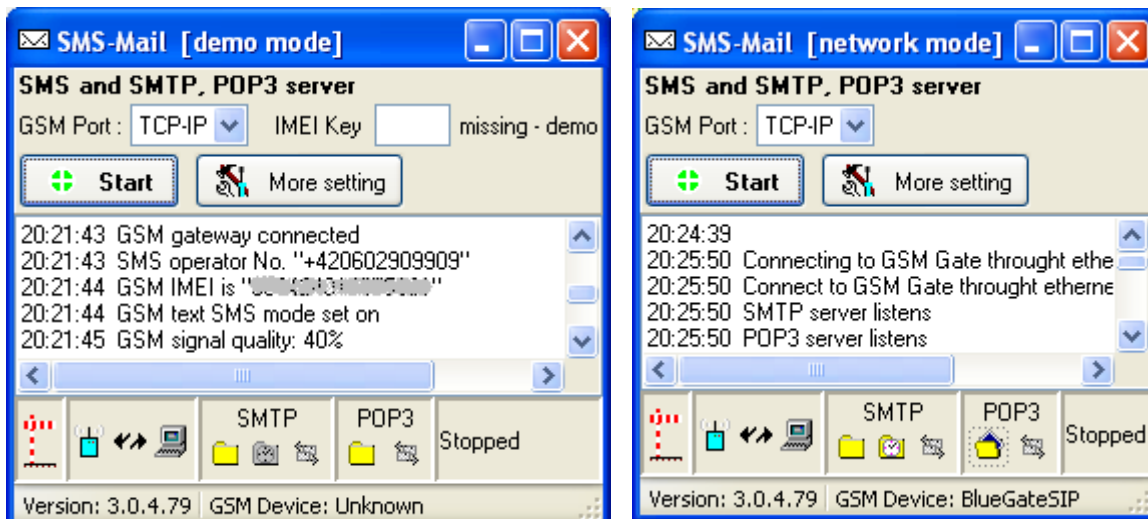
SMS-Mail [demo mode]

SMS and SMTP, POP3 server

GSM Port : TCP-IP IMEI Key missing - demo

Start More setting

20:21:43 GSM gateway connected
20:21:43 SMS operator No. "+420602909909"
20:21:44 GSM IMEI is "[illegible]"
20:21:44 GSM text SMS mode set on
20:21:45 GSM signal quality: 40%

SMTP POP3 Stopped

Version: 3.0.4.79 GSM Device: Unknown

SMS-Mail [network mode]

SMS and SMTP, POP3 server

GSM Port : TCP-IP

Start More setting

20:24:39
20:25:50 Connecting to GSM Gate throught ethe
20:25:50 Connect to GSM Gate throught etherne
20:25:50 SMTP server listens
20:25:50 POP3 server listens

SMTP POP3 Stopped

Version: 3.0.4.79 GSM Device: BlueGateSIP